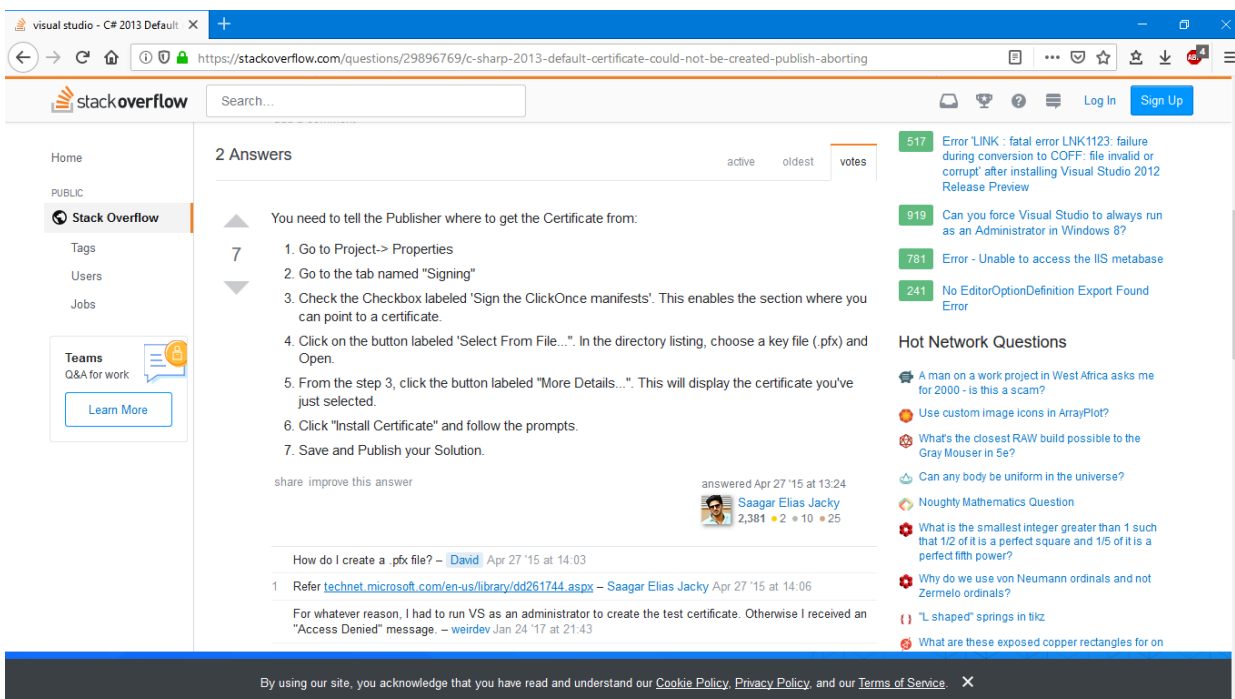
visual studio - C# 2013 Default ×

https://stackoverflow.com/questions/29896769/c-sharp-2013-default-certificate-could-not-be-created-publish-aborting

stackoverflow

Search...

Log In

Sign Up

Home

PUBLIC

Stack Overflow

Tags

Users

Jobs

Teams
Q&A for work

Learn More

2 Answers

active oldest votes

7

You need to tell the Publisher where to get the Certificate from:

1. Go to Project-> Properties
2. Go to the tab named "Signing"
3. Check the Checkbox labeled 'Sign the ClickOnce manifests'. This enables the section where you can point to a certificate.
4. Click on the button labeled 'Select From File...". In the directory listing, choose a key file (.pfx) and Open.
5. From the step 3, click the button labeled "More Details...". This will display the certificate you've just selected.
6. Click "Install Certificate" and follow the prompts.
7. Save and Publish your Solution.

share improve this answer

answered Apr 27 '15 at 13:24
Saagar Elias Jacky
2,381 ●2 ●10 ●25

How do I create a .pfx file? – David Apr 27 '15 at 14:03

1 Refer technet.microsoft.com/en-us/library/dd261744.aspx – Saagar Elias Jacky Apr 27 '15 at 14:06

For whatever reason, I had to run VS as an administrator to create the test certificate. Otherwise I received an "Access Denied" message. – weirdev Jan 24 '17 at 21:43

517 Error 'LINK : fatal error LNK1123: failure during conversion to COFF: file invalid or corrupt' after installing Visual Studio 2012 Release Preview

919 Can you force Visual Studio to always run as an Administrator in Windows 8?

781 Error - Unable to access the IIS metabase

241 No EditorOptionDefinition Export Found Error

Hot Network Questions

A man on a work project in West Africa asks me for 2000 - is this a scam?

Use custom image icons in ArrayPlot?

What's the closest RAW build possible to the Gray Mouser in 5e?

Can any body be uniform in the universe?

Noughty Mathematics Question

What is the smallest integer greater than 1 such that 1/2 of it is a perfect square and 1/5 of it is a perfect fifth power?

Why do we use von Neumann ordinals and not Zermelo ordinals?

"L shaped" springs in tikz

What are these exposed copper rectangles for on

By using our site, you acknowledge that you have read and understand our Cookie Policy, Privacy Policy, and our Terms of Service. ×